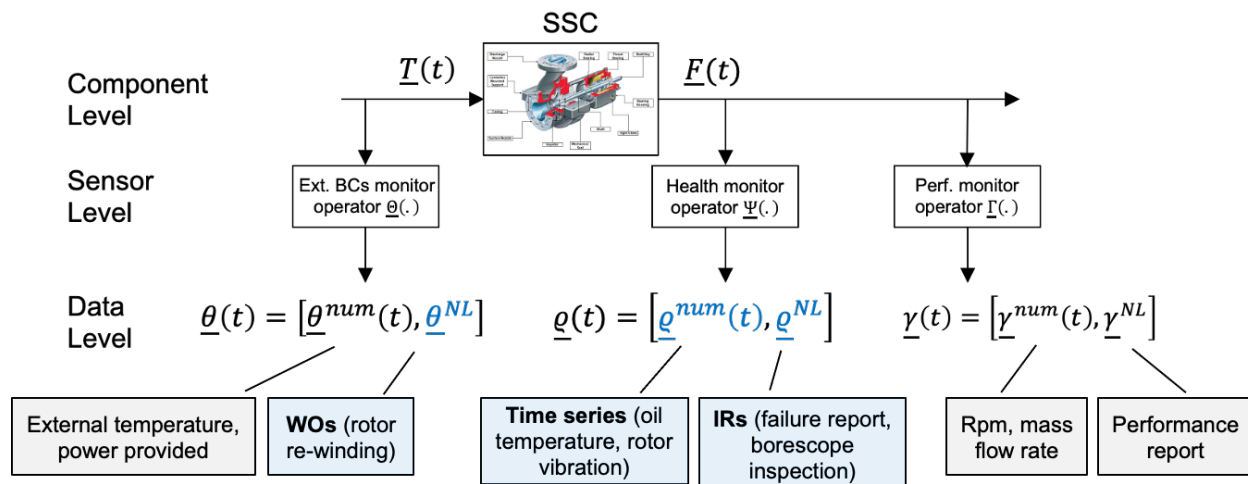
SSC

Component Level

$\underline{T}(t)$

$\underline{F}(t)$

Sensor Level

Ext. BCs monitor operator $\underline{\Theta}(.)$

Health monitor operator $\underline{\Psi}(.)$

Perf. monitor operator $\underline{\Gamma}(.)$

Data Level

$\underline{\theta}(t) = [\underline{\theta}^{num}(t), \underline{\theta}^{NL}]$

$\underline{\varrho}(t) = [\underline{\varrho}^{num}(t), \underline{\varrho}^{NL}]$

$\underline{\gamma}(t) = [\underline{\gamma}^{num}(t), \underline{\gamma}^{NL}]$

External temperature, power provided

WOs (rotor re-winding)

Time series (oil temperature, rotor vibration)

IRs (failure report, borescope inspection)

Rpm, mass flow rate

Performance report